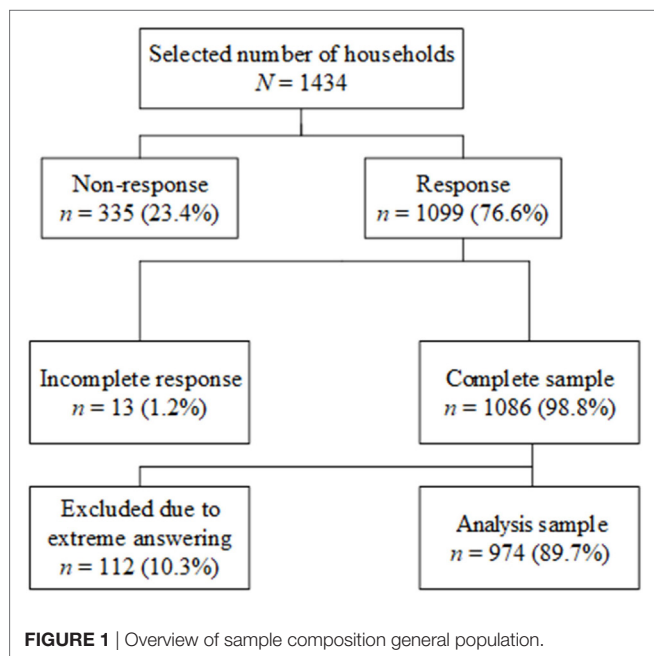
Selected number of households
$N = 1434$

Non-response
$n = 335$ (23.4%)

Response
$n = 1099$ (76.6%)

Incomplete response
$n = 13$ (1.2%)

Complete sample
$n = 1086$ (98.8%)

Excluded due to extreme answering
$n = 112$ (10.3%)

Analysis sample
$n = 974$ (89.7%)

**FIGURE 1** | Overview of sample composition general population.